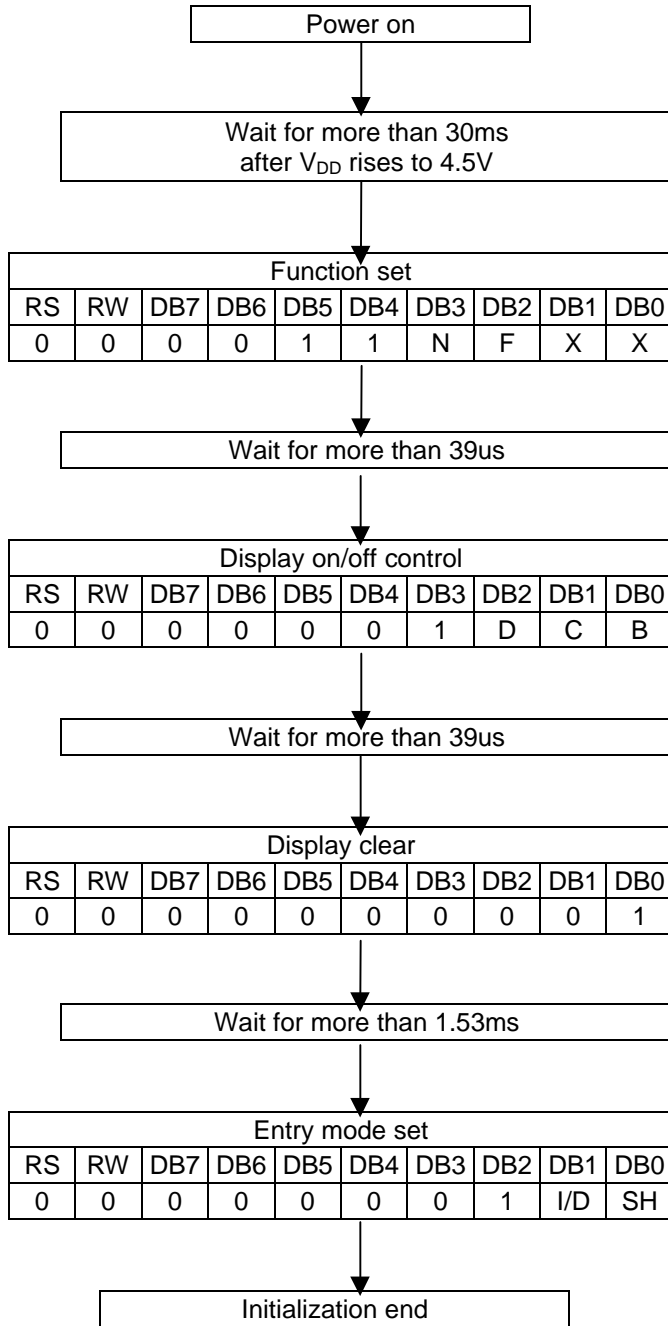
Power on

Wait for more than 30ms
after $V_{DD}$ rises to 4.5V

Function set

| RS | RW | DB7 | DB6 | DB5 | DB4 | DB3 | DB2 | DB1 | DB0 |
|---|---|---|---|---|---|---|---|---|---|
| 0 | 0 | 0 | 0 | 1 | 1 | N | F | X | X |

Wait for more than 39us

Display on/off control

| RS | RW | DB7 | DB6 | DB5 | DB4 | DB3 | DB2 | DB1 | DB0 |
|---|---|---|---|---|---|---|---|---|---|
| 0 | 0 | 0 | 0 | 0 | 0 | 1 | D | C | B |

Wait for more than 39us

Display clear

| RS | RW | DB7 | DB6 | DB5 | DB4 | DB3 | DB2 | DB1 | DB0 |
|---|---|---|---|---|---|---|---|---|---|
| 0 | 0 | 0 | 0 | 0 | 0 | 0 | 0 | 0 | 1 |

Wait for more than 1.53ms

Entry mode set

| RS | RW | DB7 | DB6 | DB5 | DB4 | DB3 | DB2 | DB1 | DB0 |
|---|---|---|---|---|---|---|---|---|---|
| 0 | 0 | 0 | 0 | 0 | 0 | 0 | 1 | I/D | SH |

Initialization end